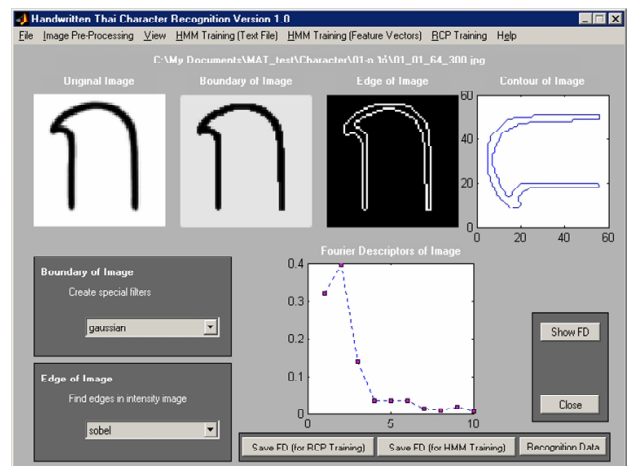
Handwritten Thai Character Recognition Version 1.0

File Image Pre-Processing View HMM Training (Text File) HMM Training (Feature Vectors) RCP Training Help

C:\My Documents\MAT_test\Character\01-ก 16\01_01_64_300.jpg

Original Image

Boundary of Image

Edge of Image

Contour of Image

60
40
20
0
0 20 40 60

Fourier Descriptors of Image

0.4
0.3
0.2
0.1
0
0 5 10

Boundary of Image

Create special filters

gaussian

Edge of Image

Find edges in intensity image

sobel

Show FD

Close

Save FD (for RCP Training)

Save FD (for HMM Training)

Recognition Data